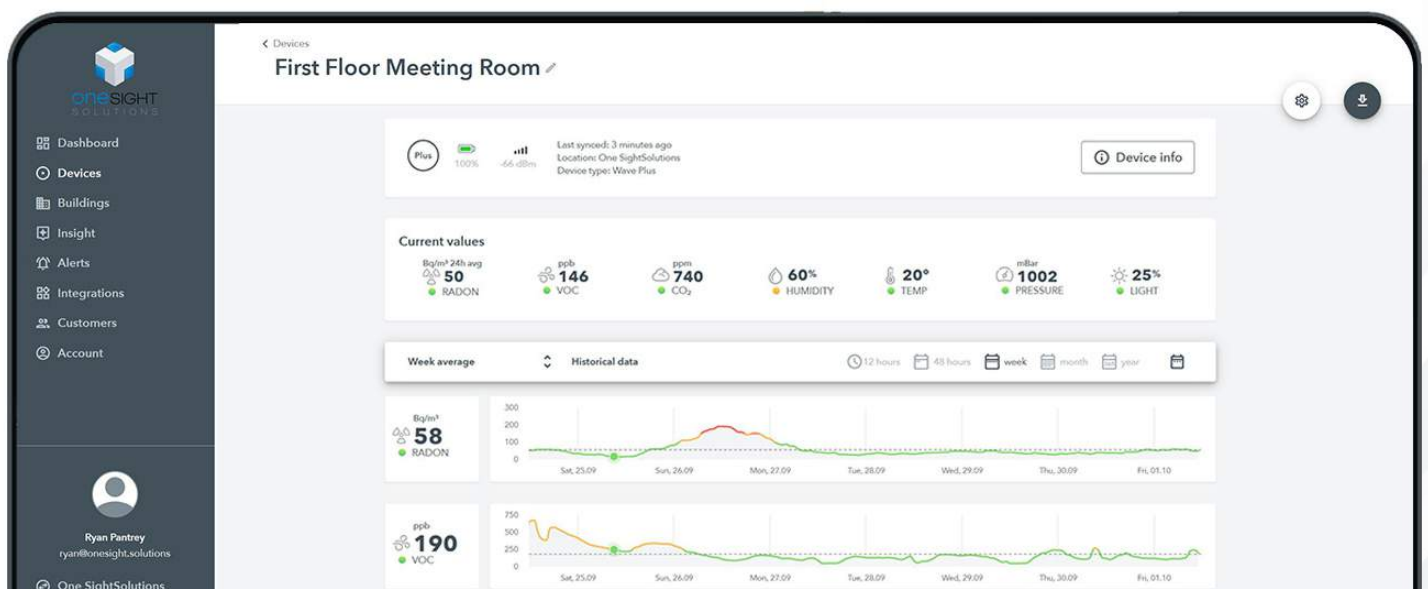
ONESIGHT
SOLUTIONS

Dashboard
Devices
Buildings
Insight
Alerts
Integrations
Customers
Account

Ryan Pantrey
ryan@onesight.solutions

One SightSolutions

< Devices

First Floor Meeting Room

Plus
100%
-66 dBm
Last synced: 3 minutes ago
Location: One SightSolutions
Device type: Wave Plus

Device info

Current values

Bq/m³ 24h avg
50
RADON

ppb
146
VOC

ppm
740
$CO_2$

60%
HUMIDITY

20°
TEMP

mBar
1002
PRESSURE

25%
LIGHT

Week average
Historical data
12 hours
48 hours
week
month
year

Bq/m³
58
RADON

300
200
100
0

Sat, 25.09
Sun, 26.09
Mon, 27.09
Tue, 28.09
Wed, 29.09
Thu, 30.09
Fri, 01.10

ppb
190
VOC

750
500
250
0

Sat, 25.09
Sun, 26.09
Mon, 27.09
Tue, 28.09
Wed, 29.09
Thu, 30.09
Fri, 01.10